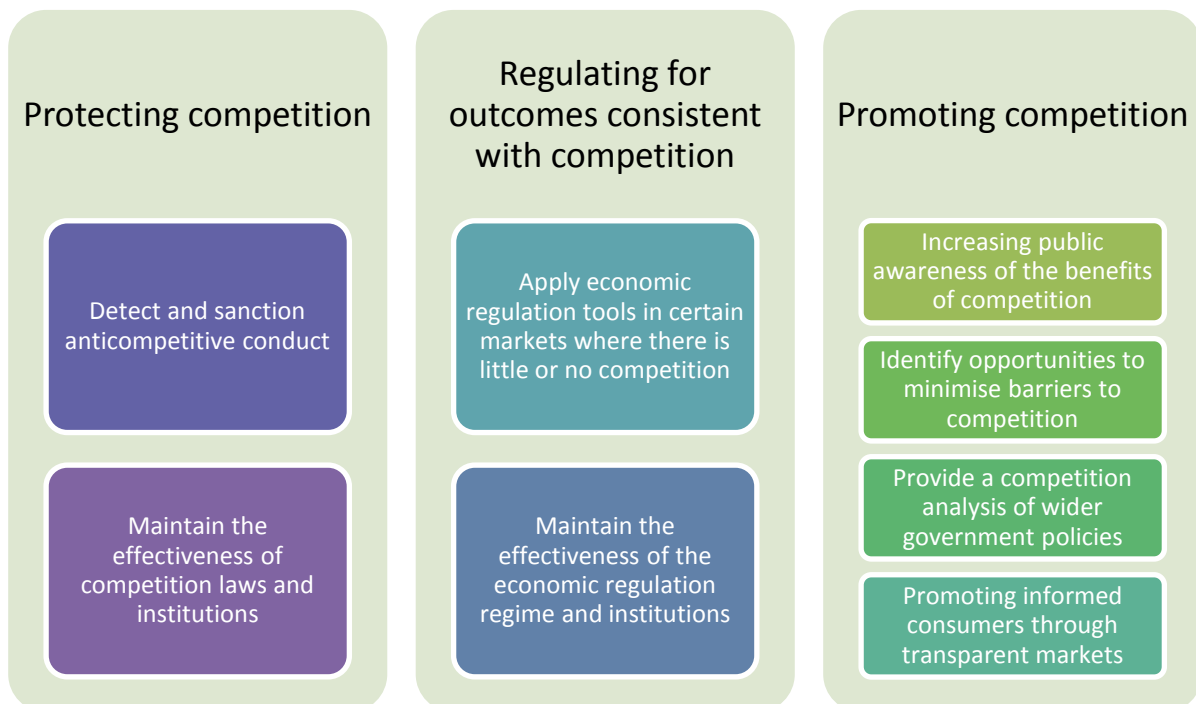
Protecting competition

Detect and sanction anticompetitive conduct

Maintain the effectiveness of competition laws and institutions

Regulating for outcomes consistent with competition

Apply economic regulation tools in certain markets where there is little or no competition

Maintain the effectiveness of the economic regulation regime and institutions

Promoting competition

Increasing public awareness of the benefits of competition

Identify opportunities to minimise barriers to competition

Provide a competition analysis of wider government policies

Promoting informed consumers through transparent markets